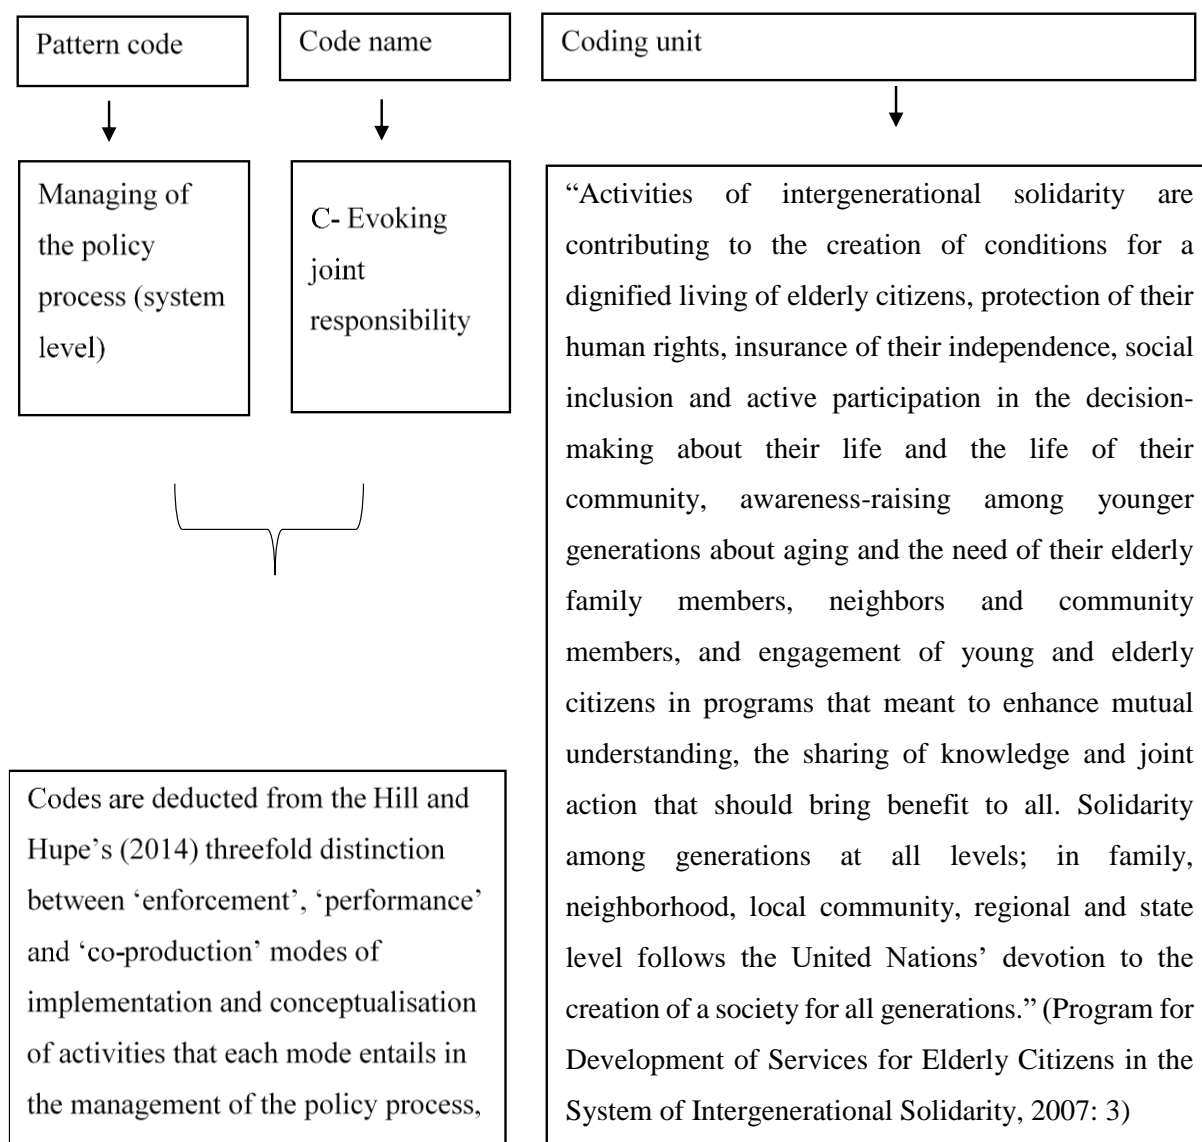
Pattern code

Code name

Coding unit

Managing of the policy process (system level)

C- Evoking joint responsibility

“Activities of intergenerational solidarity are contributing to the creation of conditions for a dignified living of elderly citizens, protection of their human rights, insurance of their independence, social inclusion and active participation in the decision-making about their life and the life of their community, awareness-raising among younger generations about aging and the need of their elderly family members, neighbors and community members, and engagement of young and elderly citizens in programs that meant to enhance mutual understanding, the sharing of knowledge and joint action that should bring benefit to all. Solidarity among generations at all levels; in family, neighborhood, local community, regional and state level follows the United Nations’ devotion to the creation of a society for all generations.” (Program for Development of Services for Elderly Citizens in the System of Intergenerational Solidarity, 2007: 3)

Codes are deducted from the Hill and Hupe’s (2014) threefold distinction between ‘enforcement’, ‘performance’ and ‘co-production’ modes of implementation and conceptualisation of activities that each mode entails in the management of the policy process,